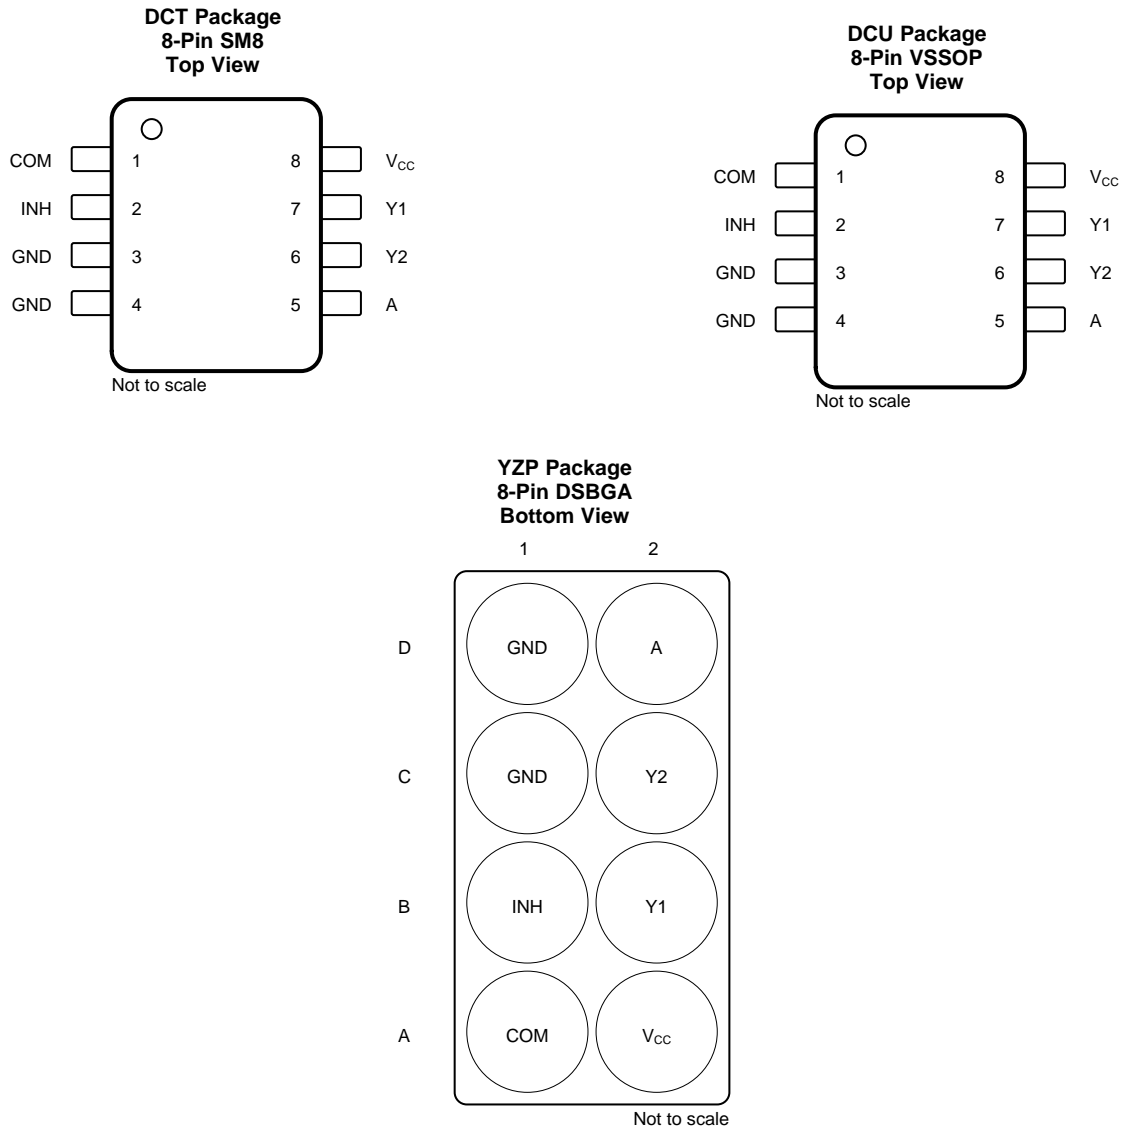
DCT Package
8-Pin SM8
Top View

COM 1 8 $V_{CC}$
INH 2 7 Y1
GND 3 6 Y2
GND 4 5 A

Not to scale

DCU Package
8-Pin VSSOP
Top View

COM 1 8 $V_{CC}$
INH 2 7 Y1
GND 3 6 Y2
GND 4 5 A

Not to scale

YZP Package
8-Pin DSBGA
Bottom View

| | 1 | 2 |
|---|---|---|
| D | GND | A |
| C | GND | Y2 |
| B | INH | Y1 |
| A | COM | $V_{CC}$ |

Not to scale